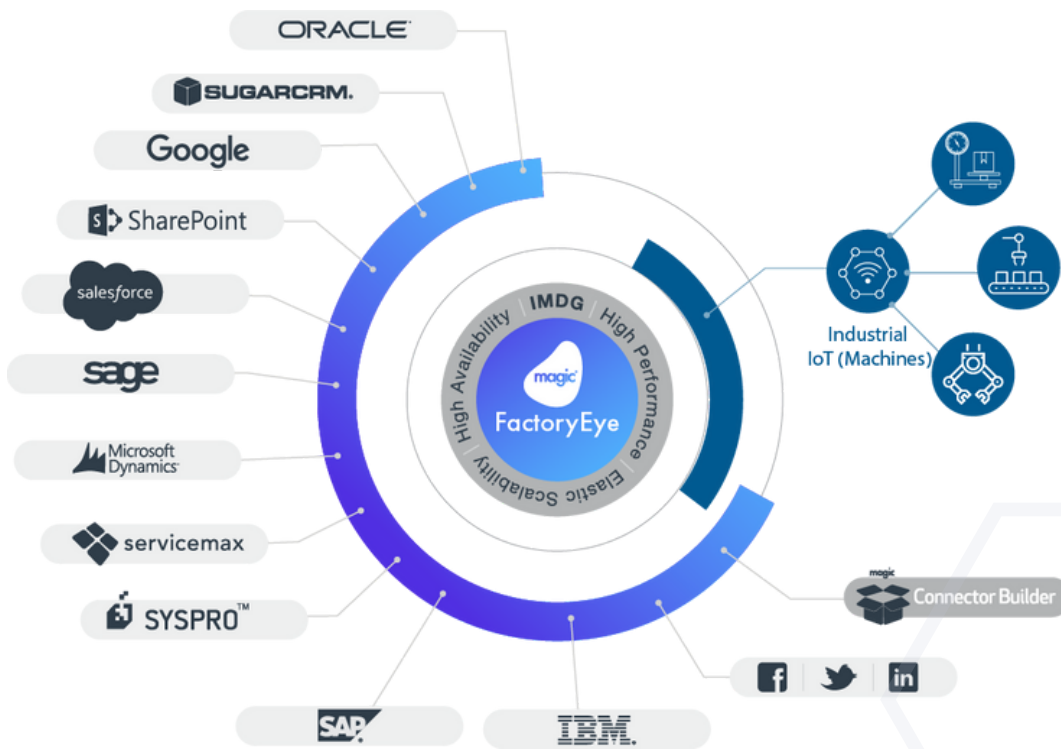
ORACLE
SUGARCRM.
Google
SharePoint
salesforce
sage
Microsoft Dynamics
servicemax
SYSPRO™
SAP
IBM
IMDG
High Performance
Elastic Scalability
High Availability
magic
FactoryEye
Industrial IoT (Machines)
magic
Connector Builder
f
in